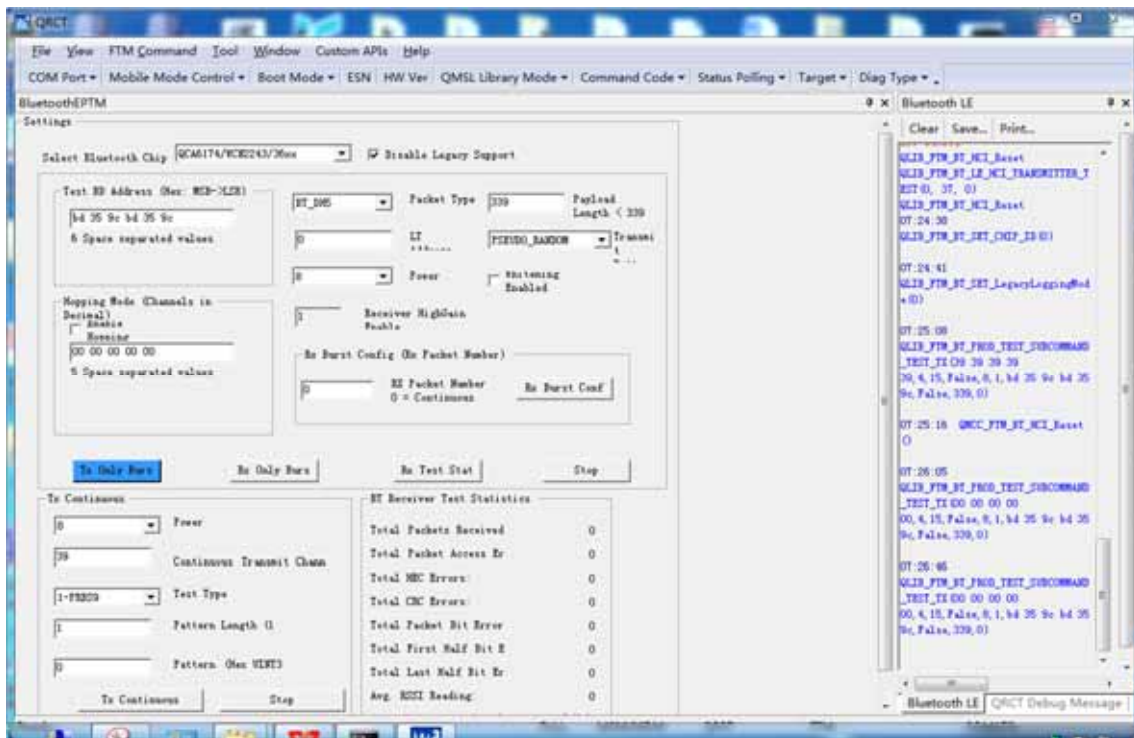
QRCT

File View FTM Command Tool Window Custom APIs Help

COM Port ▾ Mobile Mode Control ▾ Boot Mode ▾ ESN HW Ver QMSL Library Mode ▾ Command Code ▾ Status Polling ▾ Target ▾ Diag Type ▾

BluetoothEPTM

Settings

Select Bluetooth Chip QCA6174/WCN3990/36xx ☑ Disable Legacy Support

Test BD Address (Hex: MSB->LSB)

bd 35 9c bd 35 9c

6 Space separated values

BT_DM5 Packet Type 339 Payload Length < 339

0 LT Address

PSEUDO_RANDOM Transmit

8 Power Whitening Enabled

Hopping Mode (Channels in Decimal)

Enable Hopping

00 00 00 00 00

5 Space separated values

1 Receiver HighGain Enable

Rx Burst Config (Rx Packet Number)

0 RX Packet Number 0 = Continuous

Rx Burst Conf

Tx Only Burs Rx Only Burs Rx Test Stat Stop

Tx Continuous

8 Power

39 Continuous Transmit Chann

1-PRBS9 Test Type

1 Pattern Length (1

0 Pattern (Hex UINT3

Tx Continuous Stop

BT Receiver Test Statistics

Total Packets Received 0

Total Packet Access Er 0

Total HEC Errors 0

Total CRC Errors 0

Total Packet Bit Error 0

Total First Half Bit E 0

Total Last Half Bit Er 0

Avg. RSSI Reading 0

Bluetooth LE

Clear Save... Print...

QLIB_FTM_BT_HCI_Reset
QLIB_FTM_BT_LE_HCI_TRANSMITTER_TEST(0, 37, 0)
QLIB_FTM_BT_HCI_Reset
07:24:38
QLIB_FTM_BT_SET_CHIP_ID(0)

07:24:41
QLIB_FTM_BT_SET_LegacyLoggingMode(0)

07:25:08
QLIB_FTM_BT_PROD_TEST_SUBCOMMAND_TEST_TX(39 39 39 39
39, 4, 15, False, 8, 1, bd 35 9c bd 35 9c, False, 339, 0)

07:25:16 QMCC_FTM_BT_HCI_Reset
()

07:26:05
QLIB_FTM_BT_PROD_TEST_SUBCOMMAND_TEST_TX(00 00 00 00
00, 4, 15, False, 8, 1, bd 35 9c bd 35 9c, False, 339, 0)

07:26:46
QLIB_FTM_BT_PROD_TEST_SUBCOMMAND_TEST_TX(00 00 00 00
00, 4, 15, False, 8, 1, bd 35 9c bd 35 9c, False, 339, 0)

Bluetooth LE QRCT Debug Message